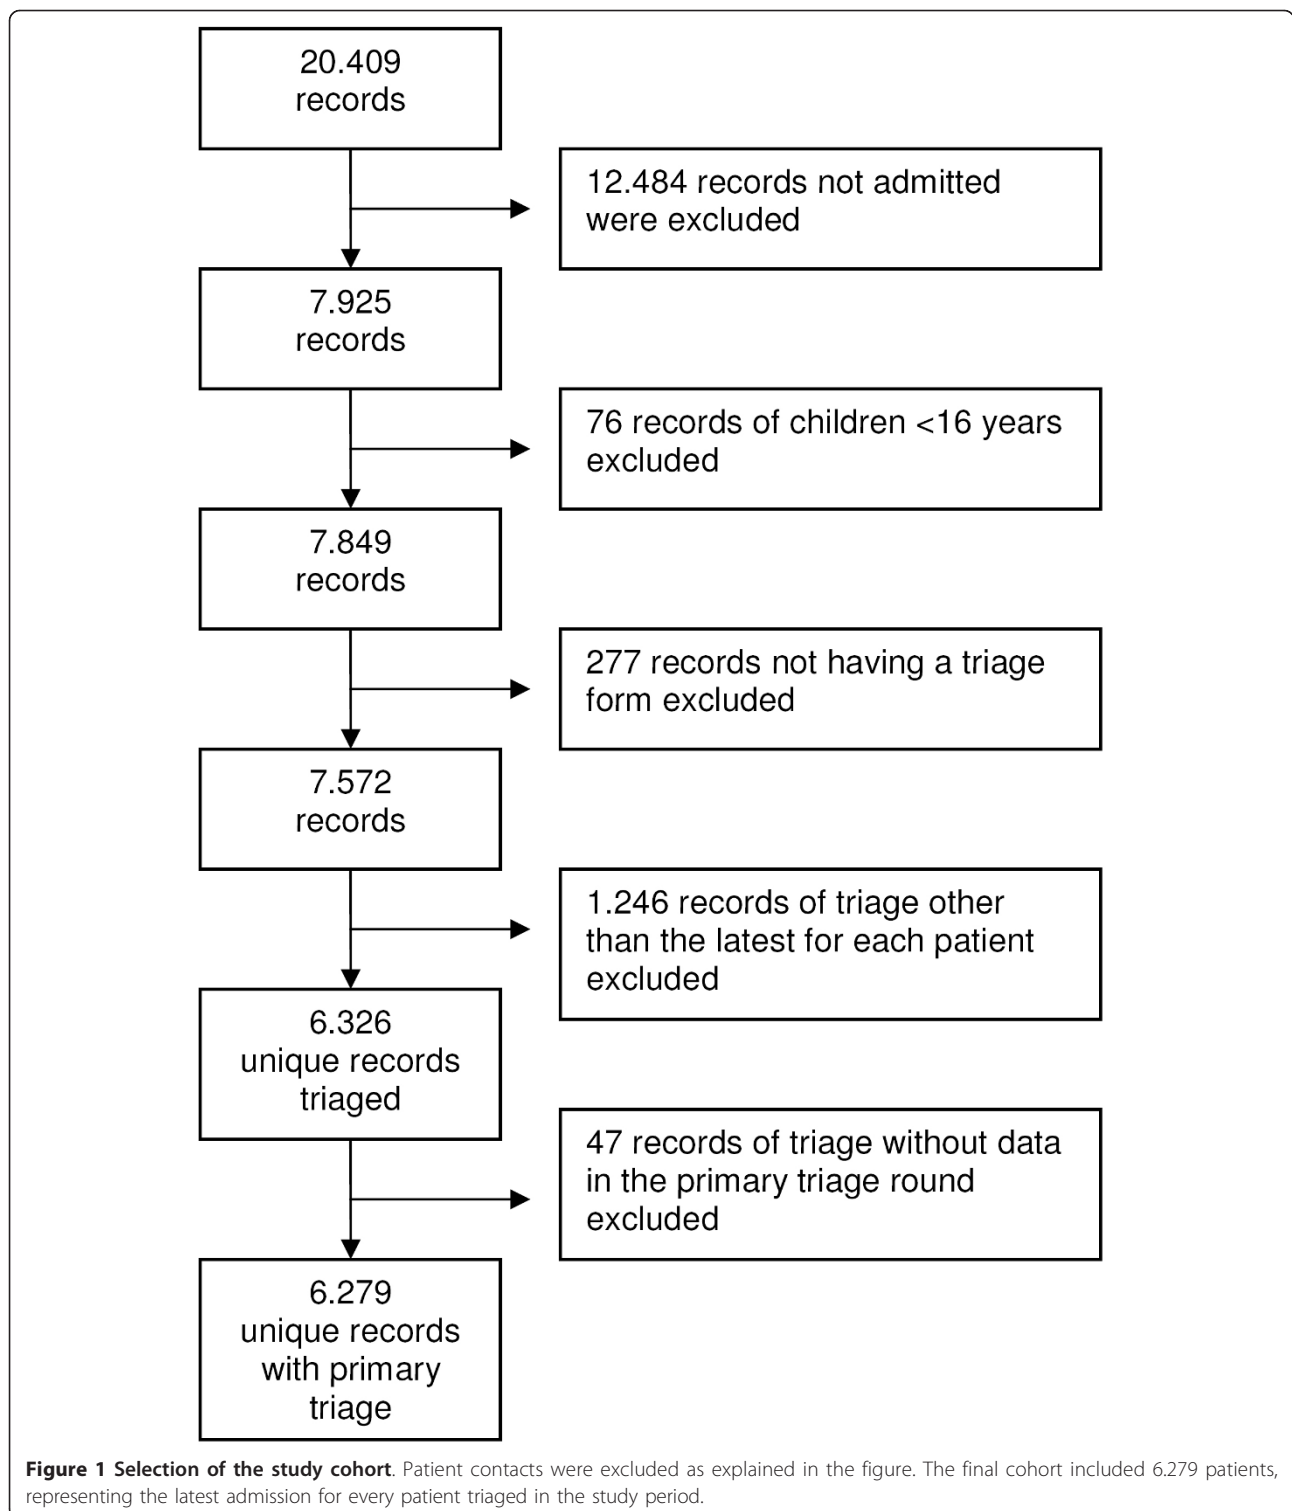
20.409 records

12.484 records not admitted were excluded

7.925 records

76 records of children <16 years excluded

7.849 records

277 records not having a triage form excluded

7.572 records

1.246 records of triage other than the latest for each patient excluded

6.326 unique records triaged

47 records of triage without data in the primary triage round excluded

6.279 unique records with primary triage

**Figure 1 Selection of the study cohort**. Patient contacts were excluded as explained in the figure. The final cohort included 6.279 patients, representing the latest admission for every patient triaged in the study period.